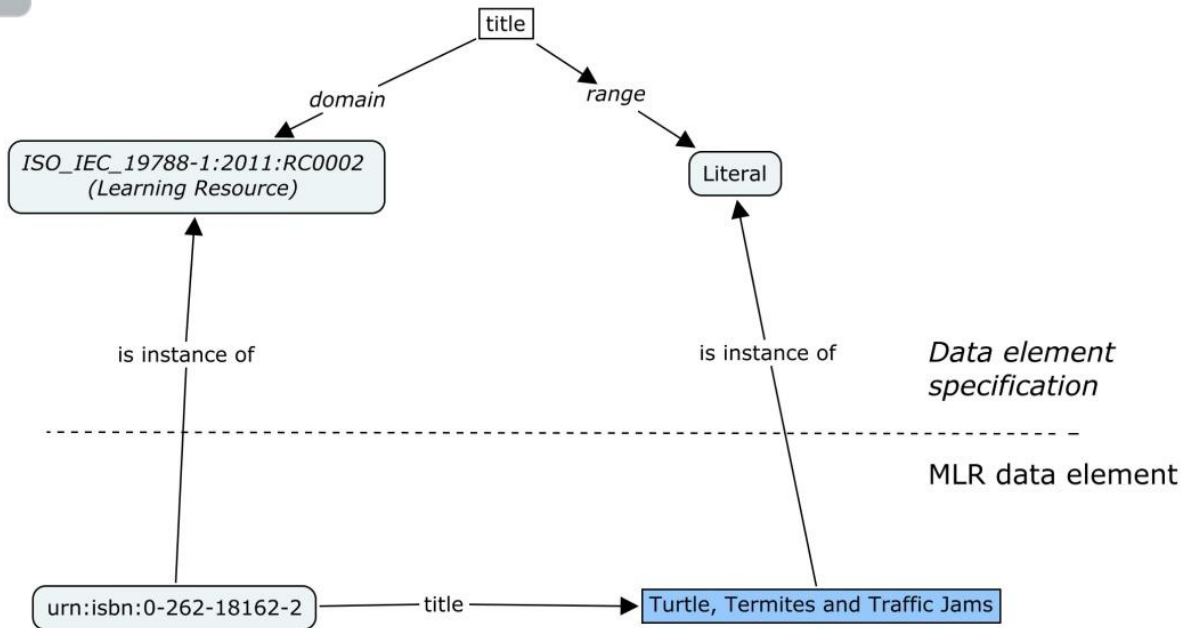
title

domain

range

ISO_IEC_19788-1:2011:RC0002 (Learning Resource)

Literal

is instance of

is instance of

Data element specification

MLR data element

urn:isbn:0-262-18162-2

title

Turtle, Termites and Traffic Jams